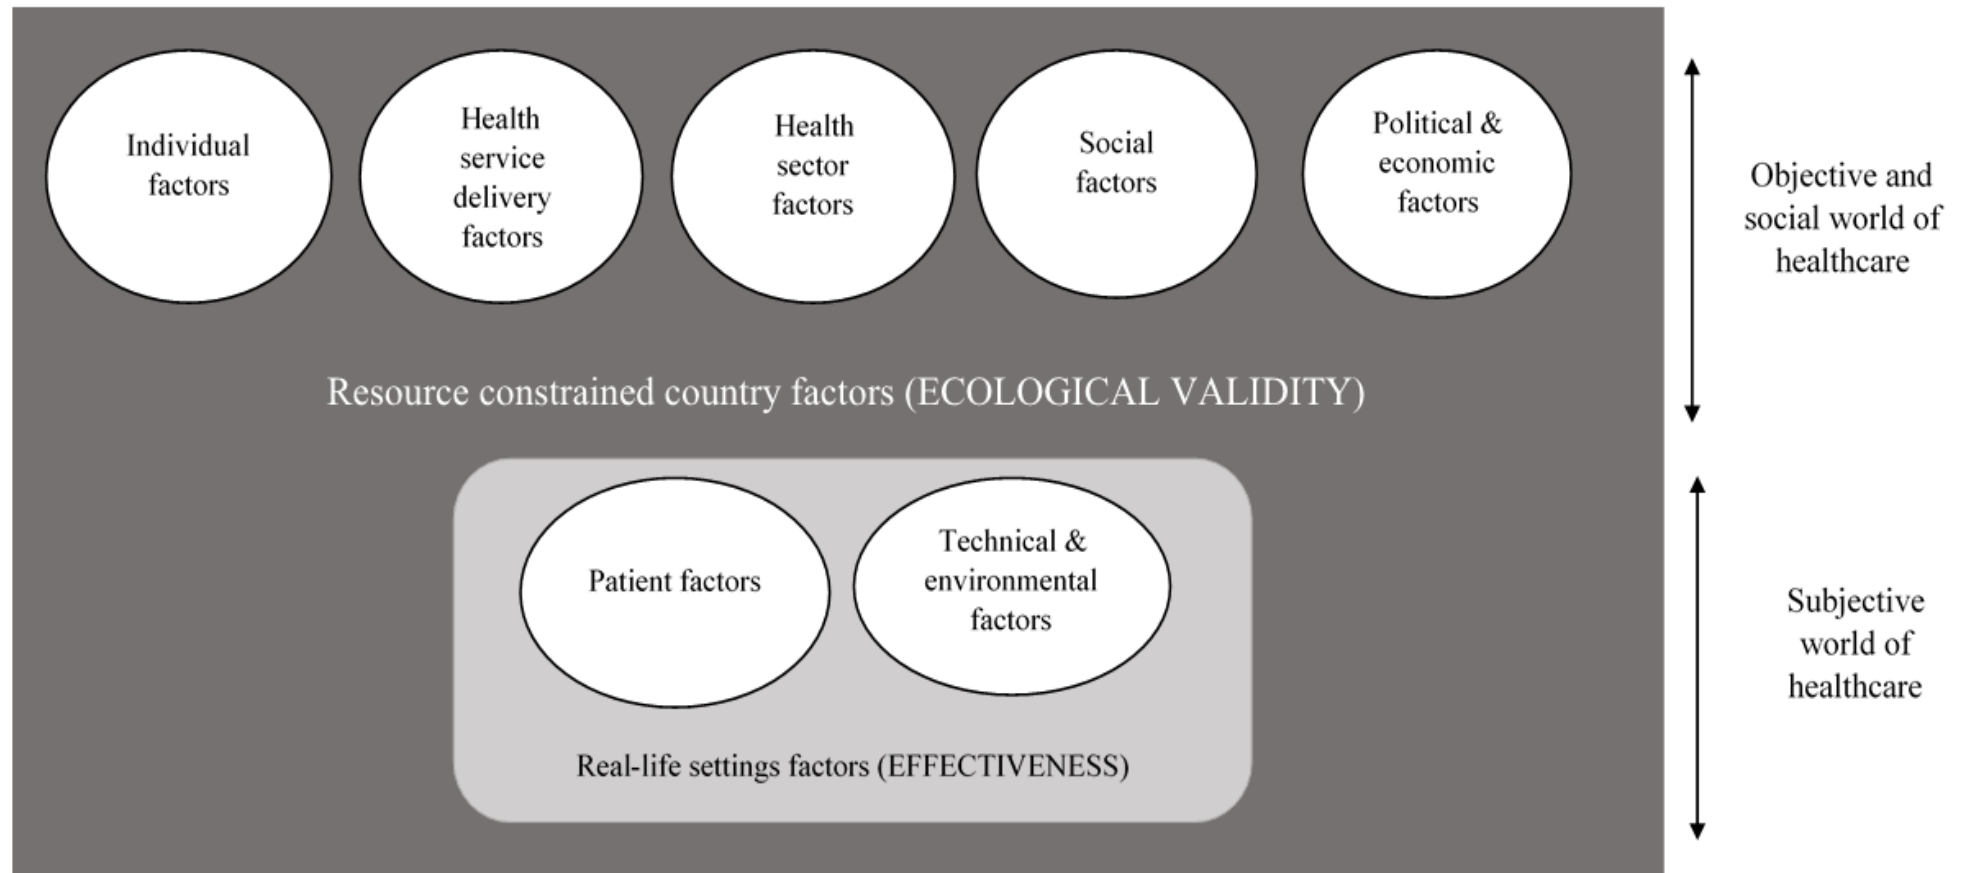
Individual factors

Health service delivery factors

Health sector factors

Social factors

Political & economic factors

Objective and social world of healthcare

Resource constrained country factors (ECOLOGICAL VALIDITY)

Patient factors

Technical & environmental factors

Real-life settings factors (EFFECTIVENESS)

Subjective world of healthcare